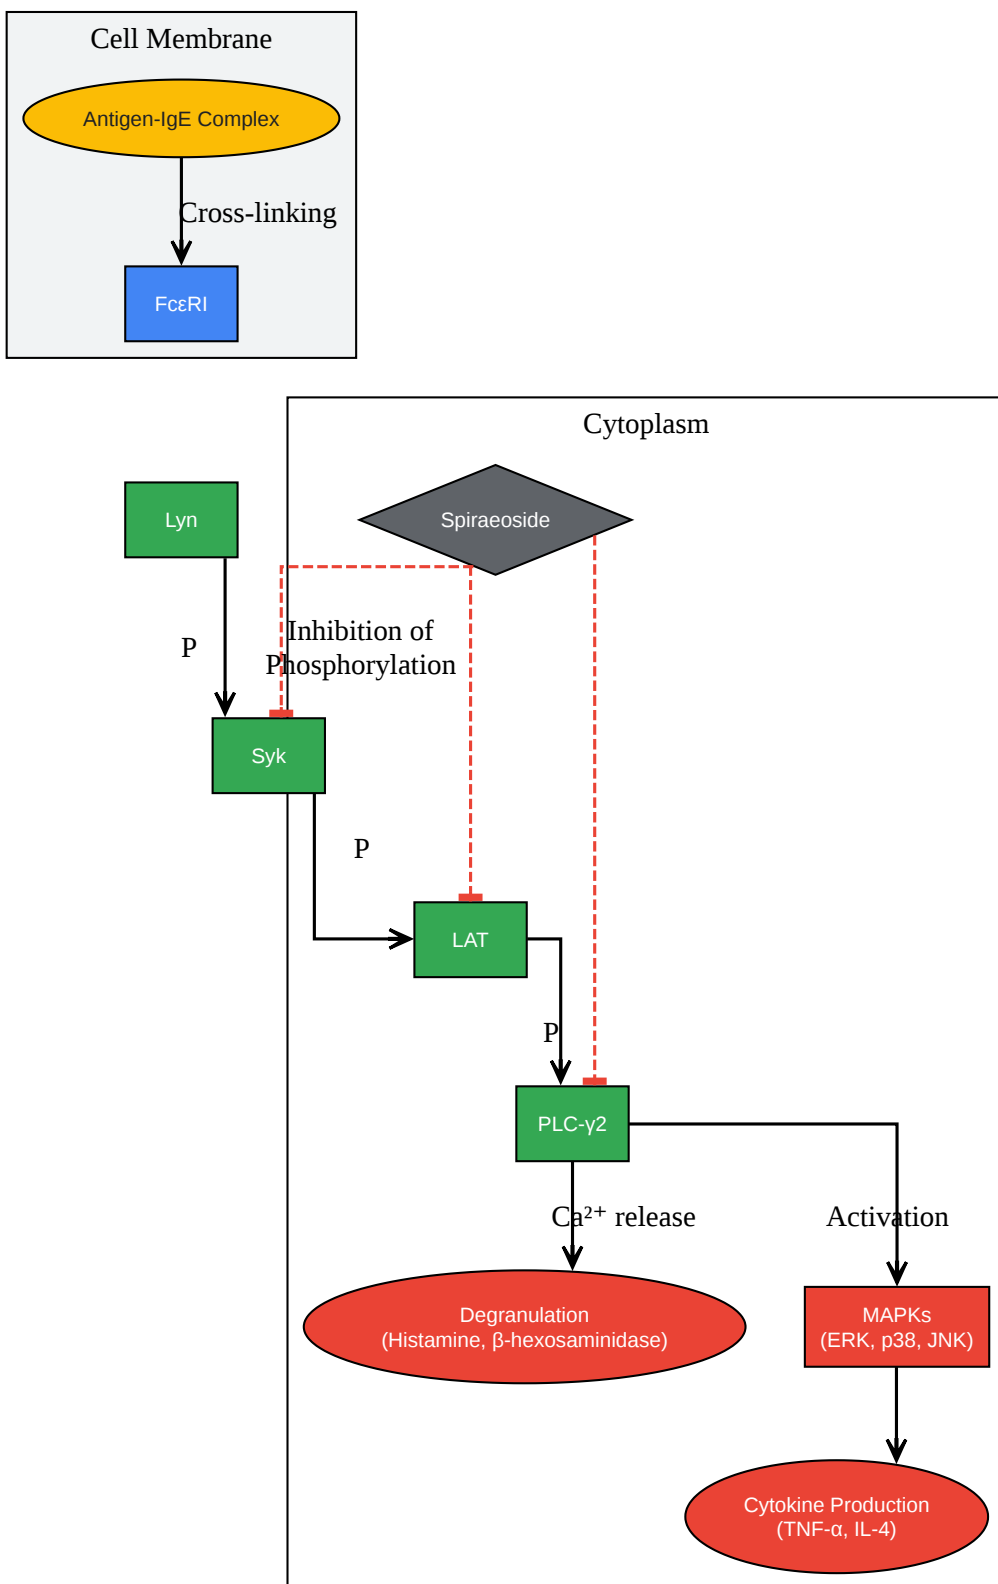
Cell Membrane

Antigen-IgE Complex

Cross-linking

FcεRI

Cytoplasm

Lyn

Spiraeoside

P

Inhibition of Phosphorylation

Syk

P

LAT

P

PLC-γ2

Ca$^{2+}$ release

Activation

Degranulation (Histamine, β-hexosaminidase)

MAPKs (ERK, p38, JNK)

Cytokine Production (TNF-α, IL-4)